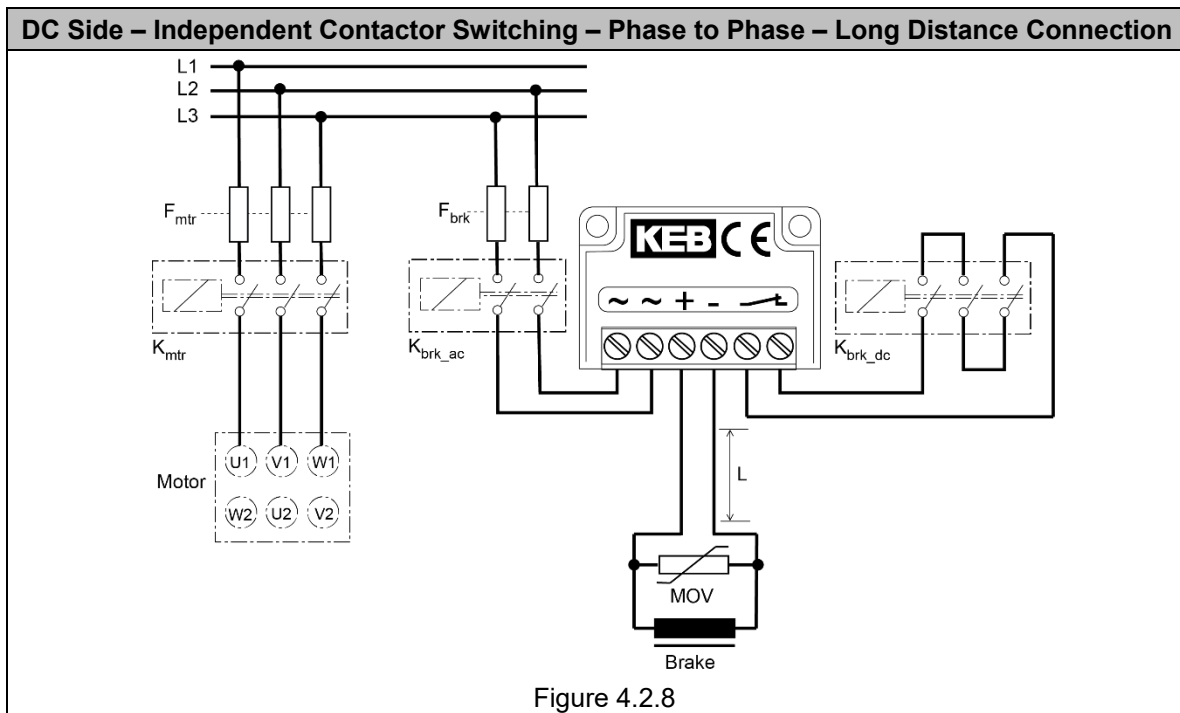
DC Side – Independent Contactor Switching – Phase to Phase – Long Distance Connection

L1
L2
L3

$F_{mtr}$
$F_{brk}$

KEB CE

~ ~ + -

$K_{mtr}$
$K_{brk\_ac}$
$K_{brk\_dc}$

Motor
U1 V1 W1
W2 U2 V2

L

MOV

Brake

Figure 4.2.8